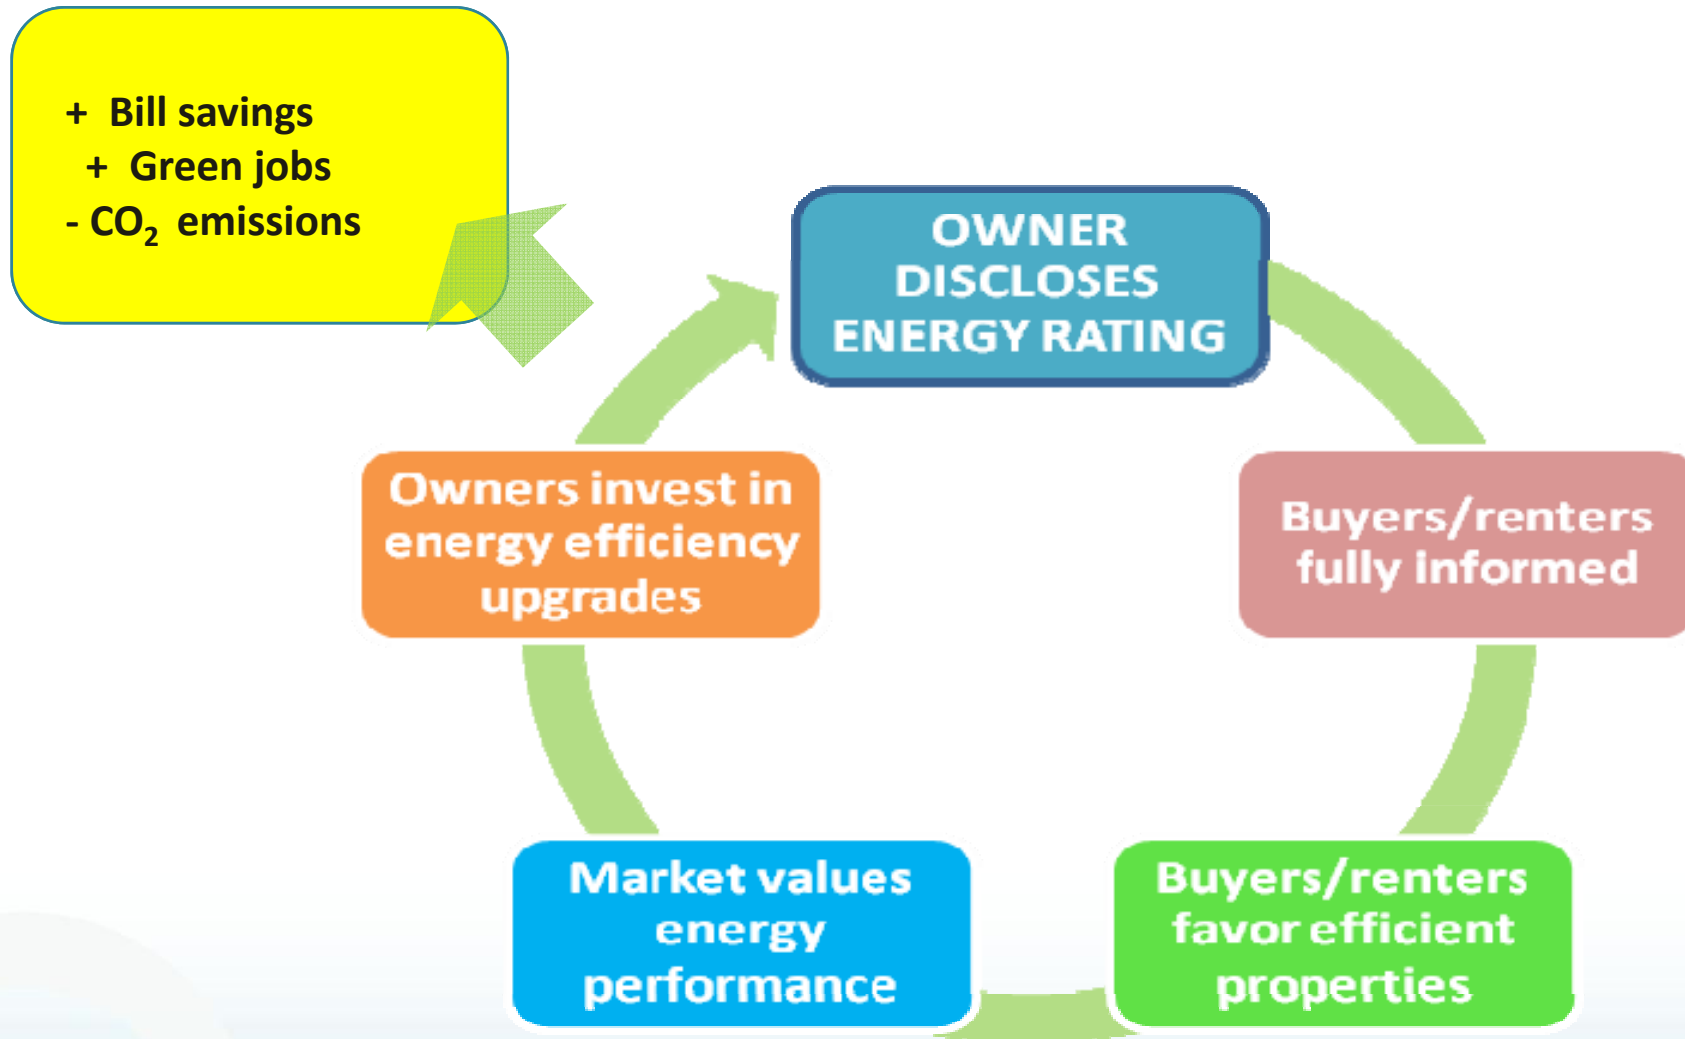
+ Bill savings
+ Green jobs
- $CO_2$ emissions

OWNER DISCLOSES ENERGY RATING

Buyers/renters fully informed

Buyers/renters favor efficient properties

Market values energy performance

Owners invest in energy efficiency upgrades